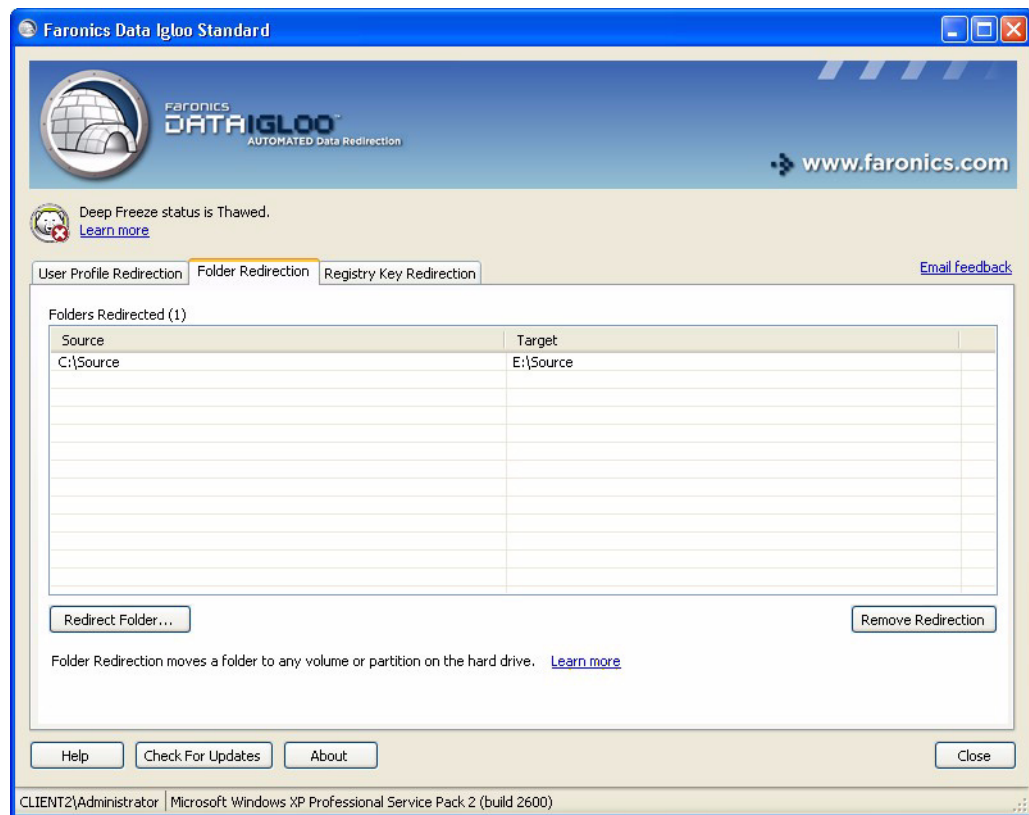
Faronics Data Igloo Standard

FARONICS
DATAIGLOO
AUTOMATED Data Redirection

www.faronics.com

Deep Freeze status is Thawed.
Learn more

User Profile Redirection | Folder Redirection | Registry Key Redirection

Email feedback

Folders Redirected (1)

| Source | Target |
|---|---|
| C:\Source | E:\Source |

Redirect Folder...

Remove Redirection

Folder Redirection moves a folder to any volume or partition on the hard drive. Learn more

Help | Check For Updates | About

Close

CLIENT2\Administrator | Microsoft Windows XP Professional Service Pack 2 (build 2600)